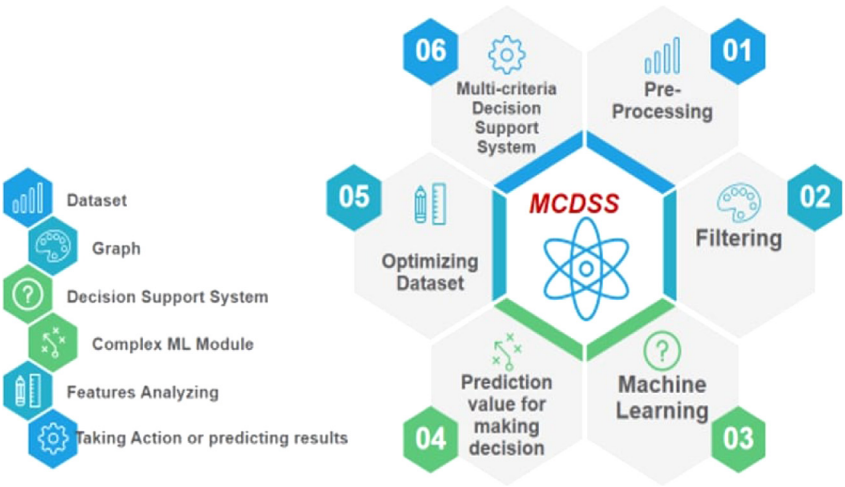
Dataset

Graph

Decision Support System

Complex ML Module

Features Analyzing

Taking Action or predicting results

MCDSS

01
Pre-Processing

02
Filtering

03
Machine Learning

04
Prediction value for making decision

05
Optimizing Dataset

06
Multi-criteria Decision Support System